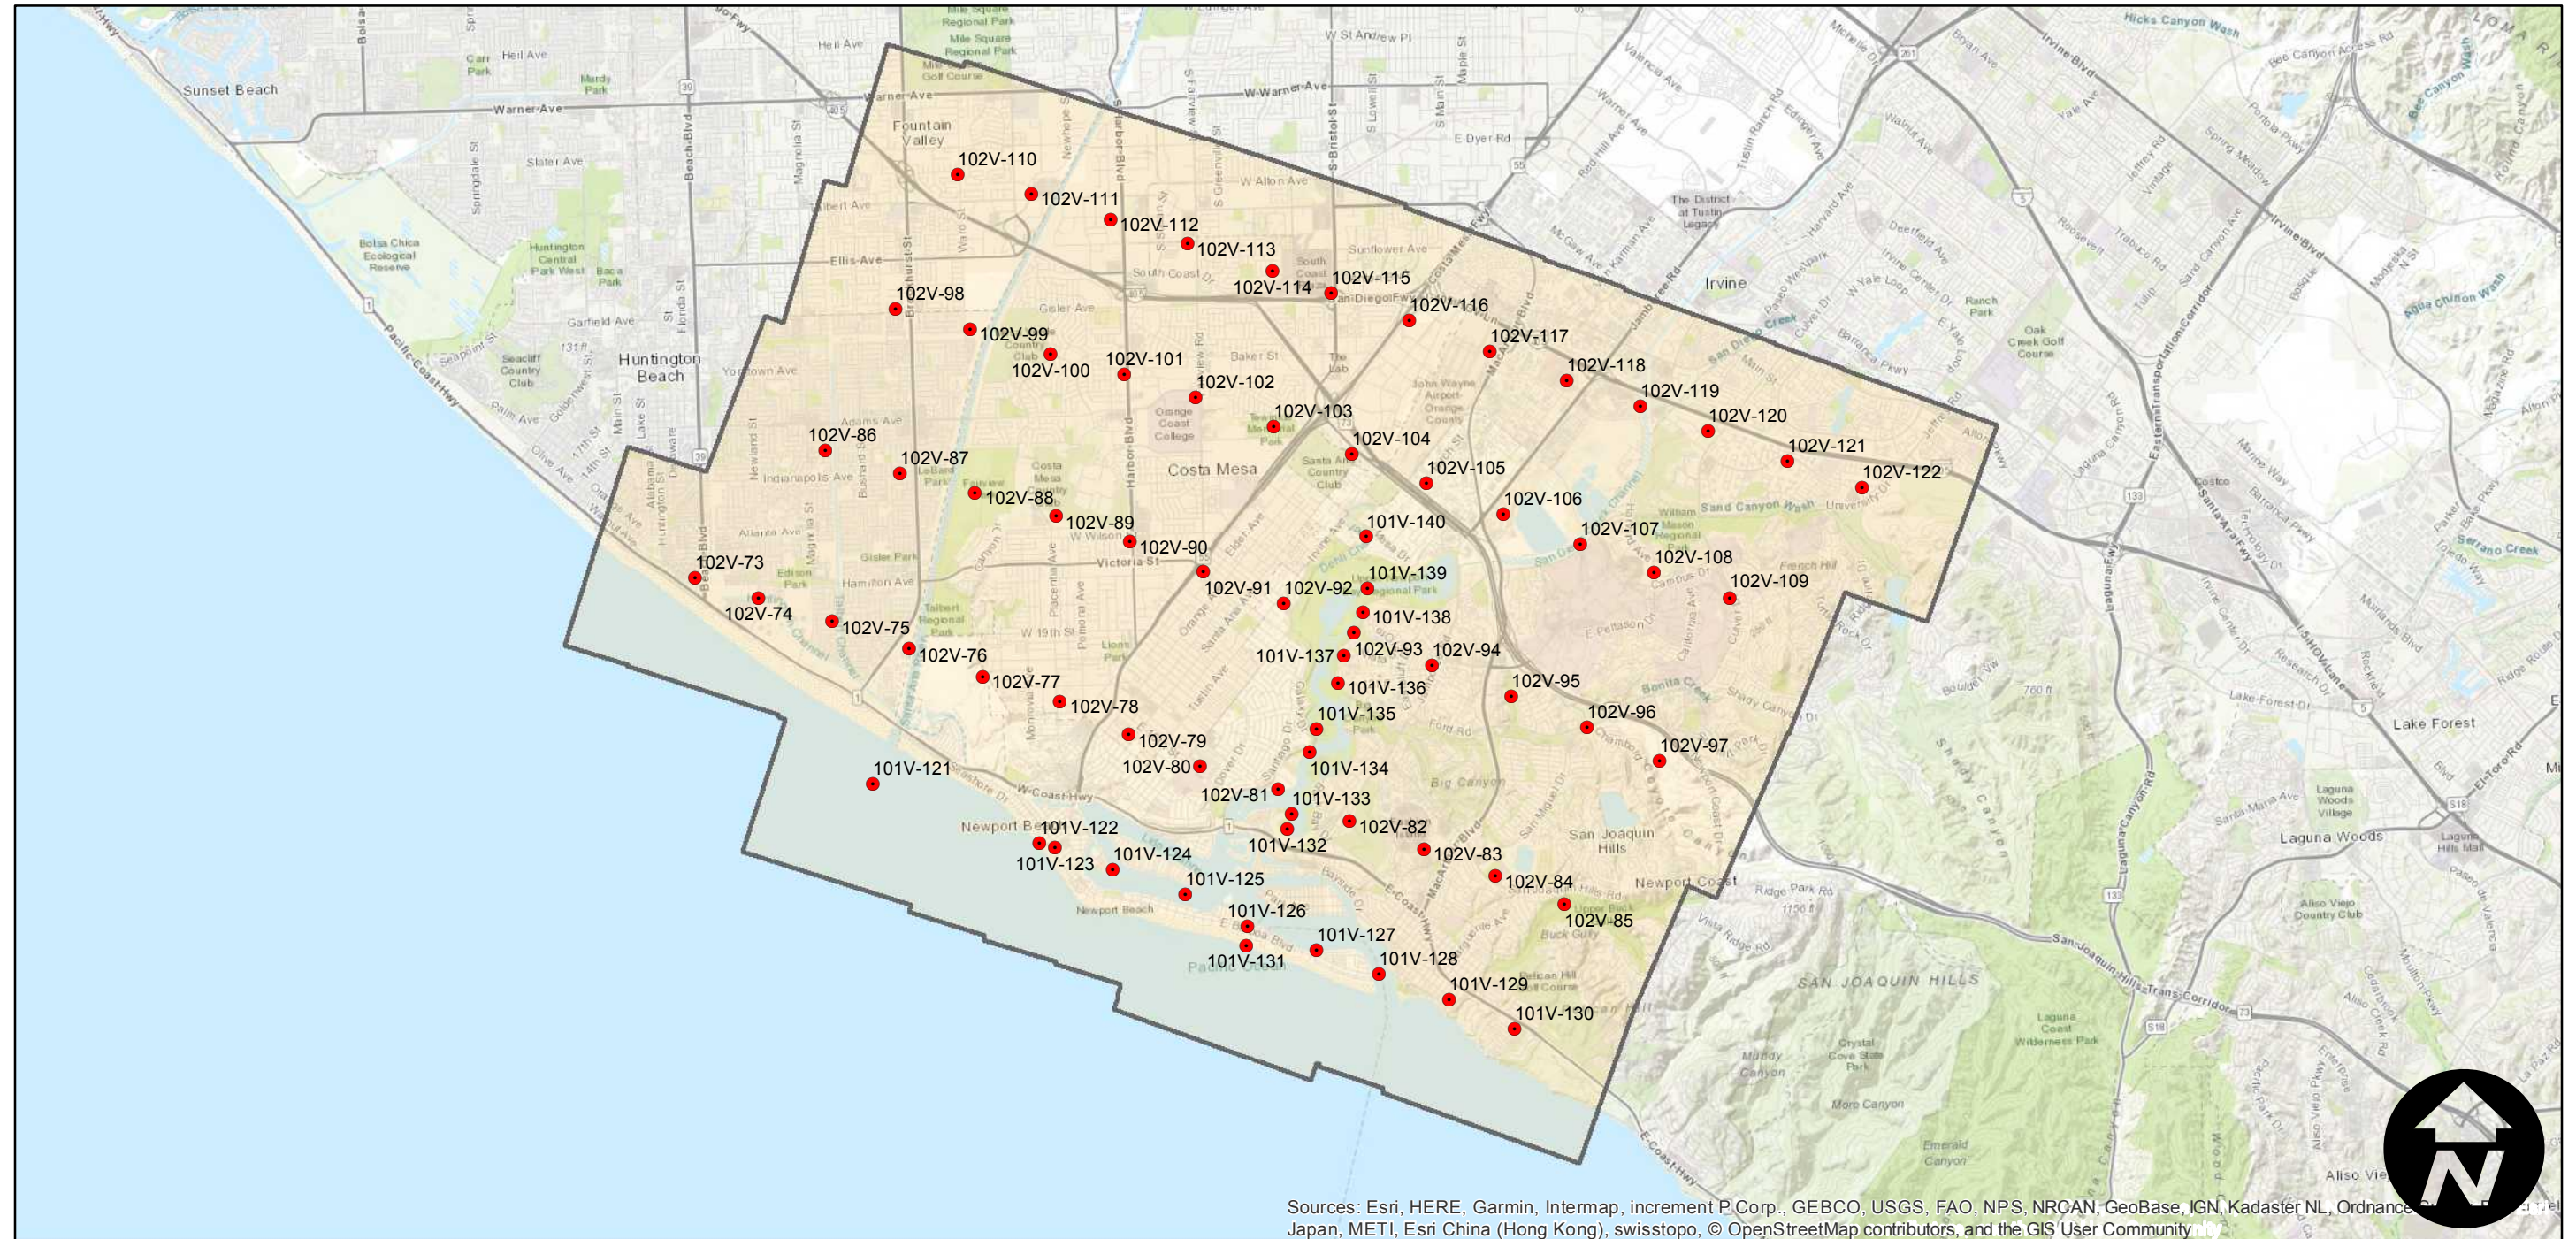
Sunset Beach
Warner Ave
Heil Ave
Slater Ave
Ellis Ave
Garfield Ave
Huntington Beach
Yorktown Ave
Adams Ave
Indianapolis Ave
Atlanta Ave
Hamilton Ave
Bolsa Chica Ecological Reserve
Huntington Central Park West
Seacliff Country Club
Pacific Coast Hwy
Fountain Valley
Mile Square Regional Park
Costa Mesa
Orange Coast College
South Coast Dr
Sunflower Ave
W Warner Ave
W St Andrew Pl
E Dyer Rd
Irvine
The District at Tustin Legacy
Hicks Canyon Wash
Irvine Blvd
Oak Creek Golf Course
Ranch Park
San Diego Creek
Sand Canyon Wash
John Wayne Airport Orange County
Santa Ana Country Club
William Mason Regional Park
Bonita Creek
Big Canyon
San Joaquin Hills
Newport Coast
SAN JOAQUIN HILLS
Laguna Woods
Lake Forest
Laguna Coast Wilderness Park
Aliso Viejo Country Club
Crystal Cove State Park
Moro Canyon
Emerald Canyon
Muddy Canyon
Buck Gully
Newport Beach
W Coast Hwy
E Coast Hwy
W 19th St
Victoria St
Talbert Regional Park
Edison Park
Gisler Park
Fairview Park
Lions Park
Costco
Aliso Viejo
Agua Chinon Wash
Serrano Creek
102V-110
102V-111
102V-112
102V-113
102V-114
102V-115
102V-116
102V-117
102V-118
102V-119
102V-120
102V-121
102V-122
102V-98
102V-99
102V-100
102V-101
102V-102
102V-103
102V-104
102V-105
102V-106
102V-107
102V-108
102V-109
102V-86
102V-87
102V-88
102V-89
102V-90
102V-91
102V-92
101V-140
101V-139
101V-138
102V-73
102V-74
102V-75
102V-76
102V-77
102V-78
102V-79
102V-80
102V-81
101V-137
102V-93
102V-94
101V-136
102V-95
101V-135
102V-96
101V-134
102V-97
101V-121
101V-133
102V-82
101V-122
101V-123
101V-132
101V-124
102V-83
102V-84
101V-125
102V-85
101V-126
101V-127
101V-131
101V-128
101V-129
101V-130
Sources: Esri, HERE, Garmin, Intermap, increment P Corp., GEBCO, USGS, FAO, NPS, NRCAN, GeoBase, IGN, Kadaster NL, Ordnance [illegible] Japan, METI, Esri China (Hong Kong), swisstopo, © OpenStreetMap contributors, and the GIS User Community
N